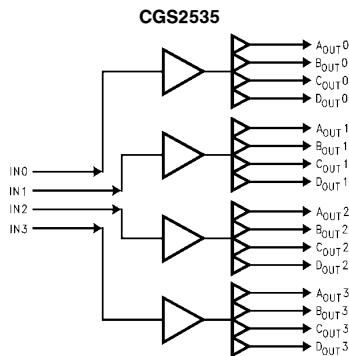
CGS2535

IN0
IN1
IN2
IN3

$A_{OUT}0$
$B_{OUT}0$
$C_{OUT}0$
$D_{OUT}0$
$A_{OUT}1$
$B_{OUT}1$
$C_{OUT}1$
$D_{OUT}1$
$A_{OUT}2$
$B_{OUT}2$
$C_{OUT}2$
$D_{OUT}2$
$A_{OUT}3$
$B_{OUT}3$
$C_{OUT}3$
$D_{OUT}3$